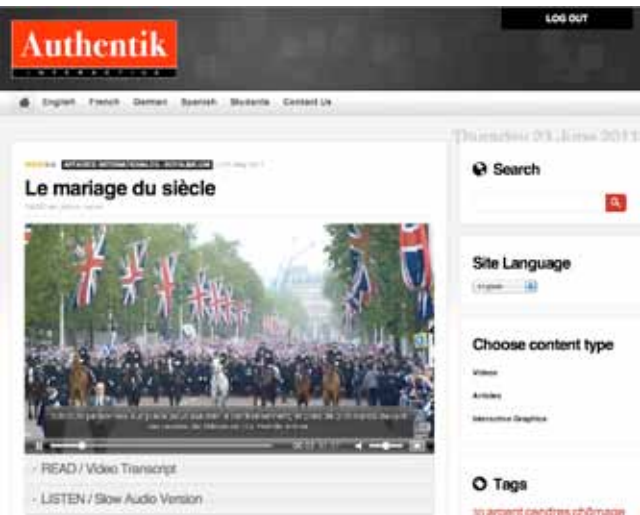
Authentik

INTERACTIVE

LOG OUT

English French German Spanish Students Contact Us

Thursday 23 June 2011

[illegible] AFFAIRES INTERNATIONALES, DIVERTISSEMENT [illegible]

Le mariage du siècle

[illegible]

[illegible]

- READ / Video Transcript

- LISTEN / Slow Audio Version

Search

Site Language

English

Choose content type

Videos

Articles

Interactive Graphics

Tags

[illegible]